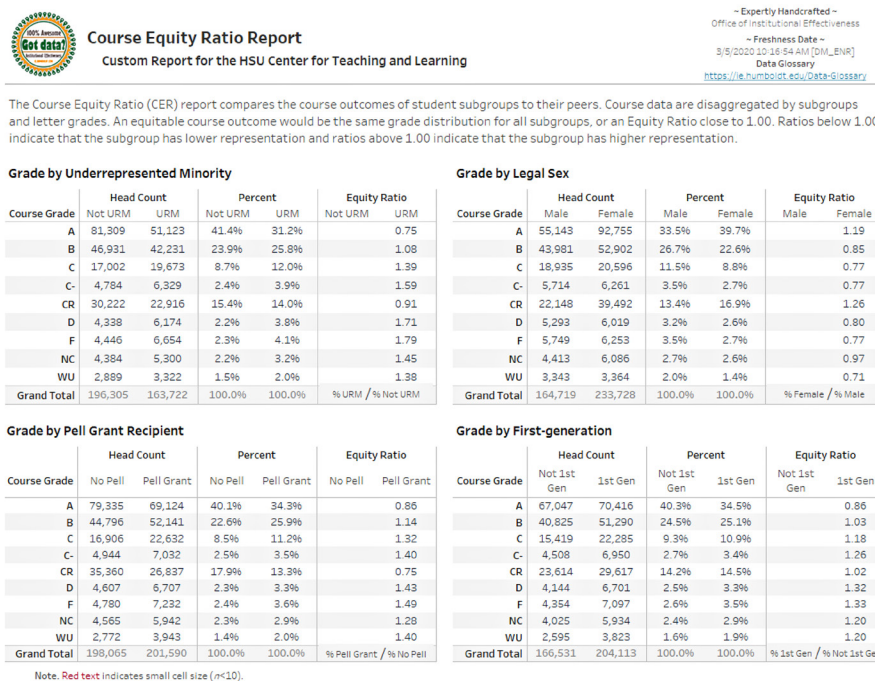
100% Awesome
Got data?
Institutional Effectiveness

Course Equity Ratio Report
Custom Report for the HSU Center for Teaching and Learning

~ Expertly Handcrafted ~
Office of Institutional Effectiveness
~ Freshness Date ~
3/5/2020 10:16:54 AM [DM_ENR]
Data Glossary
https://ie.humboldt.edu/Data-Glossary

The Course Equity Ratio (CER) report compares the course outcomes of student subgroups to their peers. Course data are disaggregated by subgroups and letter grades. An equitable course outcome would be the same grade distribution for all subgroups, or an Equity Ratio close to 1.00. Ratios below 1.00 indicate that the subgroup has lower representation and ratios above 1.00 indicate that the subgroup has higher representation.

Grade by Underrepresented Minority

| Course Grade | Head Count Not URM | Head Count URM | Percent Not URM | Percent URM | Equity Ratio Not URM | Equity Ratio URM |
|---|---|---|---|---|---|---|
| A | 81,309 | 51,123 | 41.4% | 31.2% | | 0.75 |
| B | 46,931 | 42,231 | 23.9% | 25.8% | | 1.08 |
| C | 17,002 | 19,673 | 8.7% | 12.0% | | 1.39 |
| C- | 4,784 | 6,329 | 2.4% | 3.9% | | 1.59 |
| CR | 30,222 | 22,916 | 15.4% | 14.0% | | 0.91 |
| D | 4,338 | 6,174 | 2.2% | 3.8% | | 1.71 |
| F | 4,446 | 6,654 | 2.3% | 4.1% | | 1.79 |
| NC | 4,384 | 5,300 | 2.2% | 3.2% | | 1.45 |
| WU | 2,889 | 3,322 | 1.5% | 2.0% | | 1.38 |
| Grand Total | 196,305 | 163,722 | 100.0% | 100.0% | % URM / % Not URM | |

Grade by Legal Sex

| Course Grade | Head Count Male | Head Count Female | Percent Male | Percent Female | Equity Ratio Male | Equity Ratio Female |
|---|---|---|---|---|---|---|
| A | 55,143 | 92,755 | 33.5% | 39.7% | | 1.19 |
| B | 43,981 | 52,902 | 26.7% | 22.6% | | 0.85 |
| C | 18,935 | 20,596 | 11.5% | 8.8% | | 0.77 |
| C- | 5,714 | 6,261 | 3.5% | 2.7% | | 0.77 |
| CR | 22,148 | 39,492 | 13.4% | 16.9% | | 1.26 |
| D | 5,293 | 6,019 | 3.2% | 2.6% | | 0.80 |
| F | 5,749 | 6,253 | 3.5% | 2.7% | | 0.77 |
| NC | 4,413 | 6,086 | 2.7% | 2.6% | | 0.97 |
| WU | 3,343 | 3,364 | 2.0% | 1.4% | | 0.71 |
| Grand Total | 164,719 | 233,728 | 100.0% | 100.0% | % Female / % Male | |

Grade by Pell Grant Recipient

| Course Grade | Head Count No Pell | Head Count Pell Grant | Percent No Pell | Percent Pell Grant | Equity Ratio No Pell | Equity Ratio Pell Grant |
|---|---|---|---|---|---|---|
| A | 79,335 | 69,124 | 40.1% | 34.3% | | 0.86 |
| B | 44,796 | 52,141 | 22.6% | 25.9% | | 1.14 |
| C | 16,906 | 22,632 | 8.5% | 11.2% | | 1.32 |
| C- | 4,944 | 7,032 | 2.5% | 3.5% | | 1.40 |
| CR | 35,360 | 26,837 | 17.9% | 13.3% | | 0.75 |
| D | 4,607 | 6,707 | 2.3% | 3.3% | | 1.43 |
| F | 4,780 | 7,232 | 2.4% | 3.6% | | 1.49 |
| NC | 4,565 | 5,942 | 2.3% | 2.9% | | 1.28 |
| WU | 2,772 | 3,943 | 1.4% | 2.0% | | 1.40 |
| Grand Total | 198,065 | 201,590 | 100.0% | 100.0% | % Pell Grant / % No Pell | |

Grade by First-generation

| Course Grade | Head Count Not 1st Gen | Head Count 1st Gen | Percent Not 1st Gen | Percent 1st Gen | Equity Ratio Not 1st Gen | Equity Ratio 1st Gen |
|---|---|---|---|---|---|---|
| A | 67,047 | 70,416 | 40.3% | 34.5% | | 0.86 |
| B | 40,825 | 51,290 | 24.5% | 25.1% | | 1.03 |
| C | 15,419 | 22,285 | 9.3% | 10.9% | | 1.18 |
| C- | 4,508 | 6,950 | 2.7% | 3.4% | | 1.26 |
| CR | 23,614 | 29,617 | 14.2% | 14.5% | | 1.02 |
| D | 4,144 | 6,701 | 2.5% | 3.3% | | 1.32 |
| F | 4,354 | 7,097 | 2.6% | 3.5% | | 1.33 |
| NC | 4,025 | 5,934 | 2.4% | 2.9% | | 1.20 |
| WU | 2,595 | 3,823 | 1.6% | 1.9% | | 1.20 |
| Grand Total | 166,531 | 204,113 | 100.0% | 100.0% | % 1st Gen / % Not 1st Ge | |

Note. Red text indicates small cell size ($n$<10).